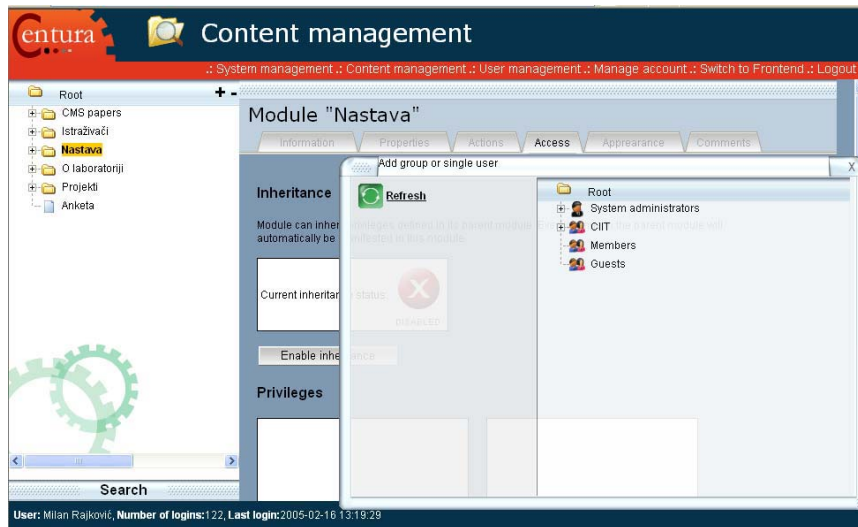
Centura

Content management

.: System management .: Content management .: User management .: Manage account .: Switch to Frontend .: Logout

Root
CMS papers
Istraživači
Nastava
O laboratoriji
Projekti
Anketa

Search

Module "Nastava"

Information | Properties | Actions | Access | Appearance | Comments

Inheritance

Module can inher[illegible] privileges defined to its parent module. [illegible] the parent module will automatically be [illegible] reflected in this module.

Current inheritan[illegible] status:

DISABLED

Enable inheritance

Privileges

Add group or single user

Refresh

Root
System administrators
CIIT
Members
Guests

User: Milan Rajković, Number of logins: 122, Last login: 2005-02-16 13:19:29